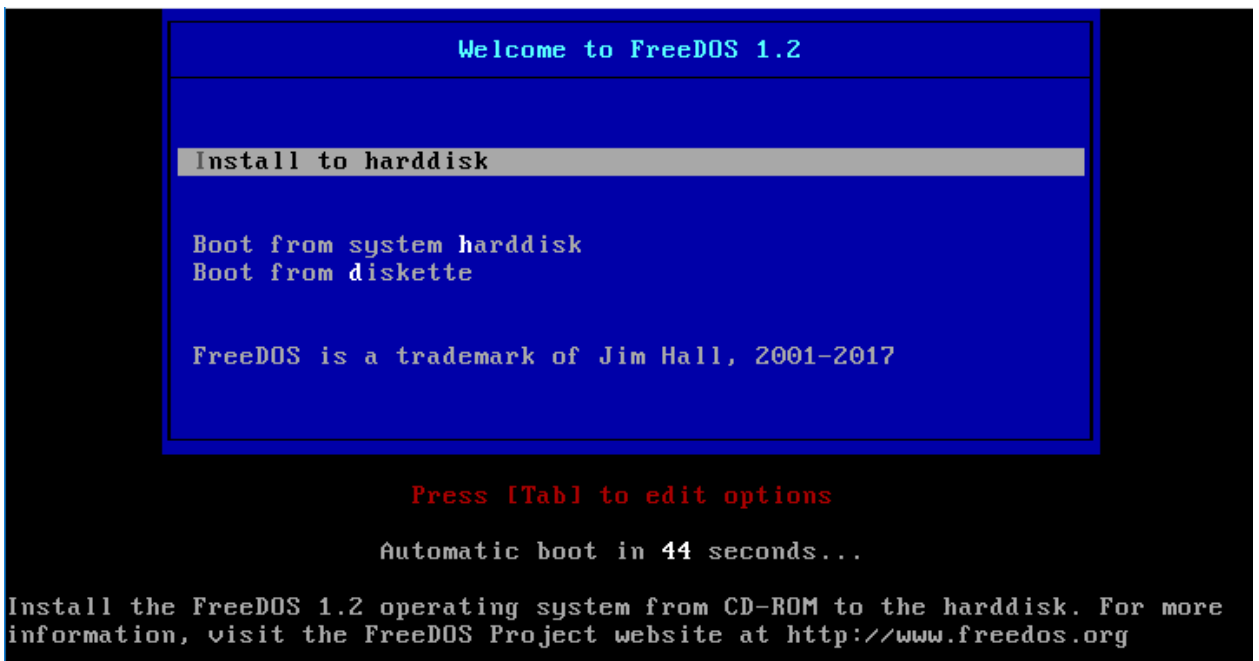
Welcome to FreeDOS 1.2

Install to harddisk

Boot from system harddisk
Boot from diskette

FreeDOS is a trademark of Jim Hall, 2001-2017

Press [Tab] to edit options

Automatic boot in 44 seconds...

Install the FreeDOS 1.2 operating system from CD-ROM to the harddisk. For more information, visit the FreeDOS Project website at http://www.freedos.org